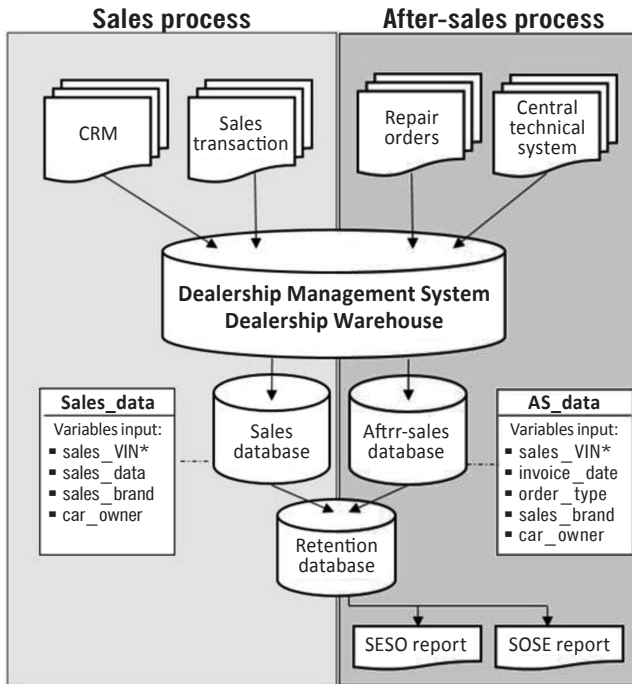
Sales process

After-sales process

CRM

Sales transaction

Repair orders

Central technical system

Dealership Management System
Dealership Warehouse

Sales_data
Variables input:
▪ sales_VIN*
▪ sales_data
▪ sales_brand
▪ car_owner

Sales database

Aftrr-sales database

AS_data
Variables input:
▪ sales_VIN*
▪ invoice_date
▪ order_type
▪ sales_brand
▪ car_owner

Retention database

SESO report

SOSE report